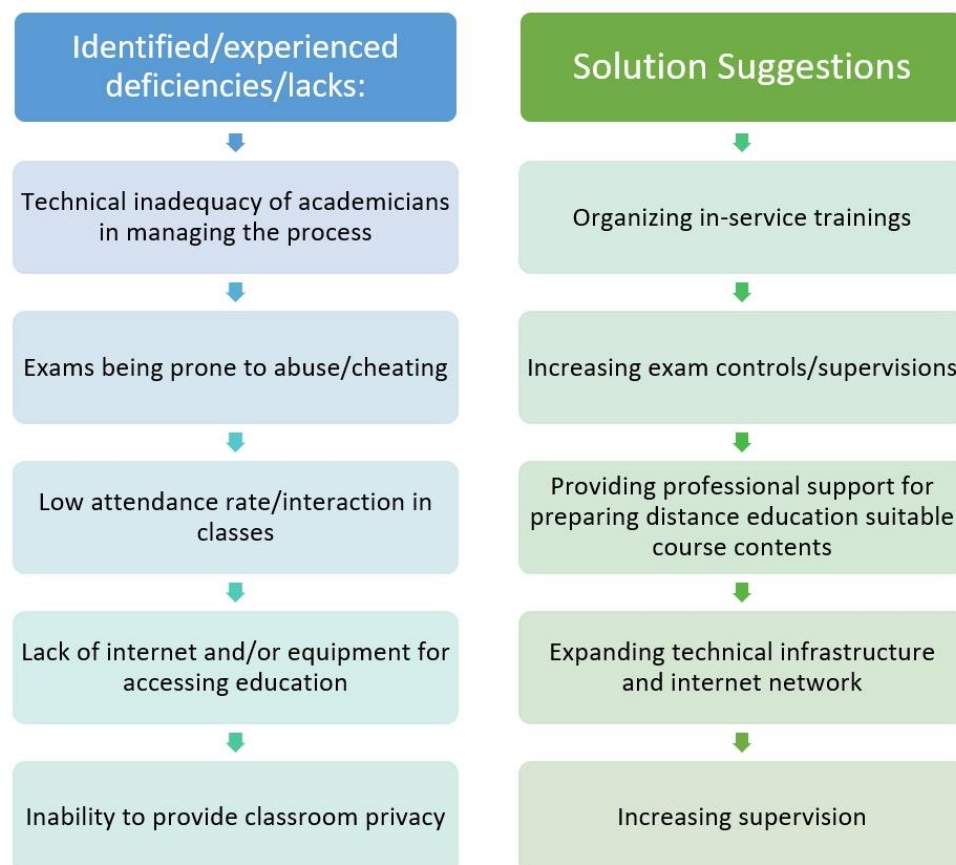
Identified/experienced deficiencies/lacks:

Technical inadequacy of academicians in managing the process

Exams being prone to abuse/cheating

Low attendance rate/interaction in classes

Lack of internet and/or equipment for accessing education

Inability to provide classroom privacy

Solution Suggestions

Organizing in-service trainings

Increasing exam controls/supervisions

Providing professional support for preparing distance education suitable course contents

Expanding technical infrastructure and internet network

Increasing supervision